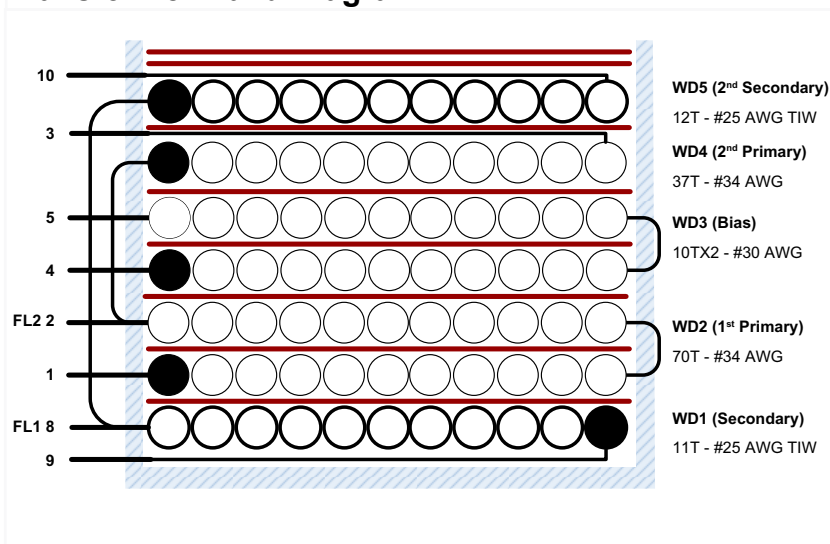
10

3

5

4

FL2 2

1

FL1 8

9

WD5 (2$^{nd}$ Secondary)
12T - #25 AWG TIW

WD4 (2$^{nd}$ Primary)
37T - #34 AWG

WD3 (Bias)
10TX2 - #30 AWG

WD2 (1$^{st}$ Primary)
70T - #34 AWG

WD1 (Secondary)
11T - #25 AWG TIW